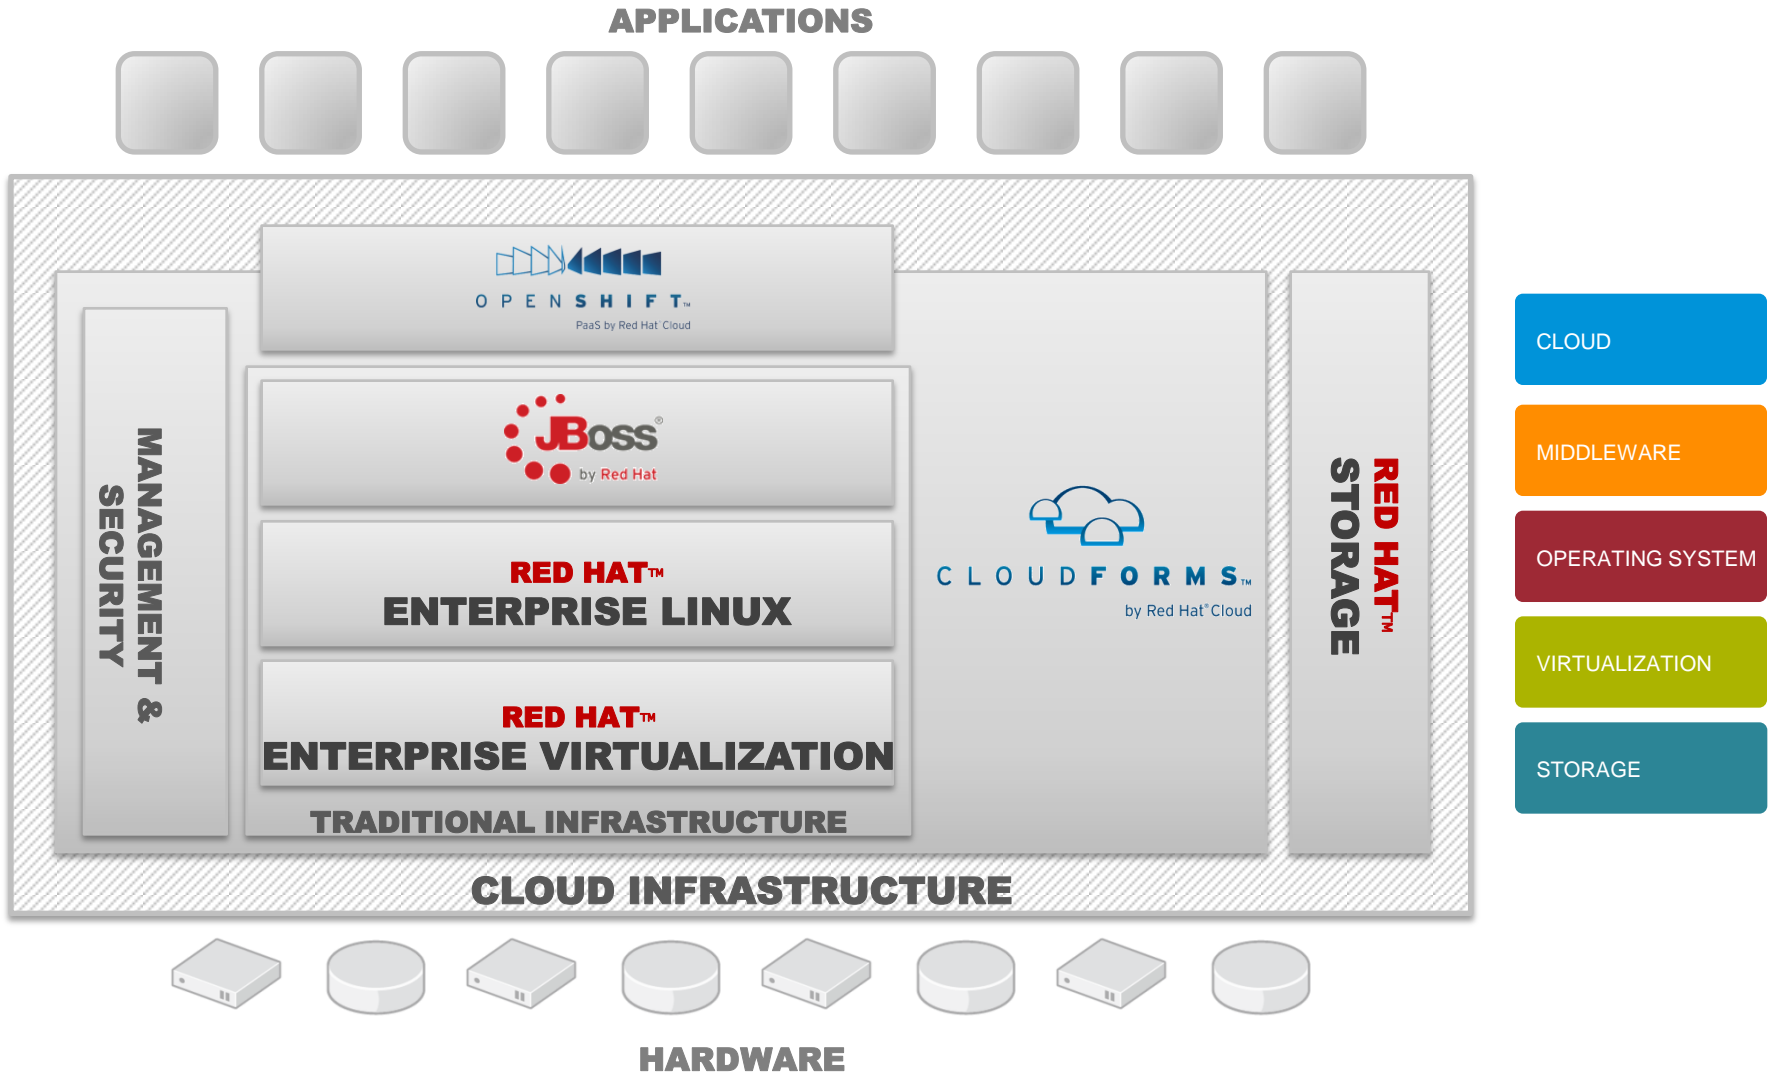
APPLICATIONS

MANAGEMENT & SECURITY

OPENSHIFT™
PaaS by Red Hat Cloud

JBoss®
by Red Hat

RED HAT™
ENTERPRISE LINUX

RED HAT™
ENTERPRISE VIRTUALIZATION

TRADITIONAL INFRASTRUCTURE

CLOUDFORMS™
by Red Hat® Cloud

RED HAT™
STORAGE

CLOUD INFRASTRUCTURE

HARDWARE

CLOUD

MIDDLEWARE

OPERATING SYSTEM

VIRTUALIZATION

STORAGE